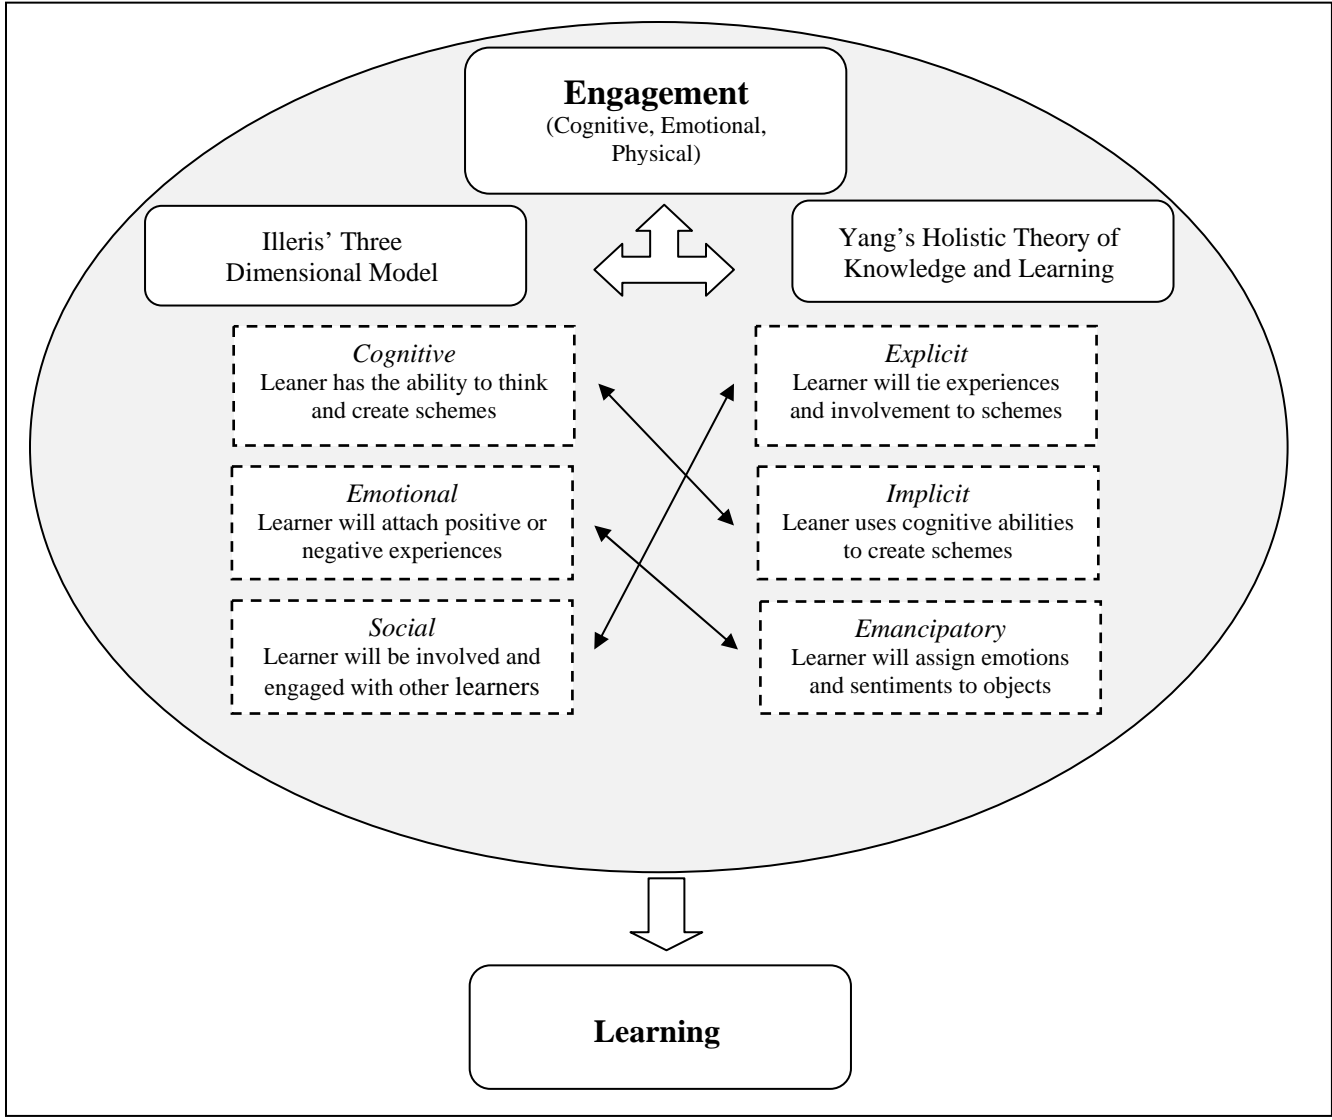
**Engagement**
(Cognitive, Emotional, Physical)

Illeris' Three Dimensional Model

Yang's Holistic Theory of Knowledge and Learning

*Cognitive*
Leaner has the ability to think and create schemes

*Explicit*
Learner will tie experiences and involvement to schemes

*Emotional*
Learner will attach positive or negative experiences

*Implicit*
Leaner uses cognitive abilities to create schemes

*Social*
Learner will be involved and engaged with other learners

*Emancipatory*
Learner will assign emotions and sentiments to objects

**Learning**